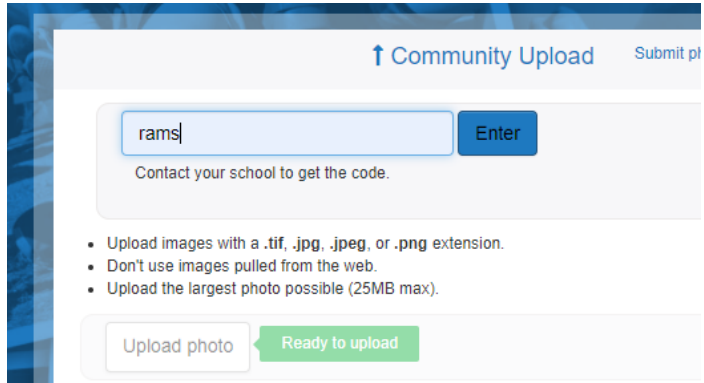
↑ Community Upload

Submit ph

rams

Enter

Contact your school to get the code.

- Upload images with a **.tif**, **.jpg**, **.jpeg**, or **.png** extension.
- Don't use images pulled from the web.
- Upload the largest photo possible (25MB max).

Upload photo

Ready to upload